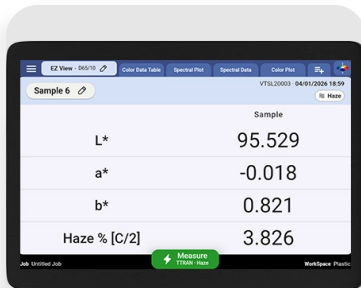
EZ View - 065/10
Color Data Table
Spectral Plot
Spectral Data
Color Plot

Sample 6

VTSL20003 · 04/01/2026 18:59
Haze

Sample

| | |
|---|---|
| L* | 95.529 |
| a* | -0.018 |
| b* | 0.821 |
| Haze % [C/2] | 3.826 |

Job Untitled Job
Measure
TTRAN · Haze
WorkSpace Plastic